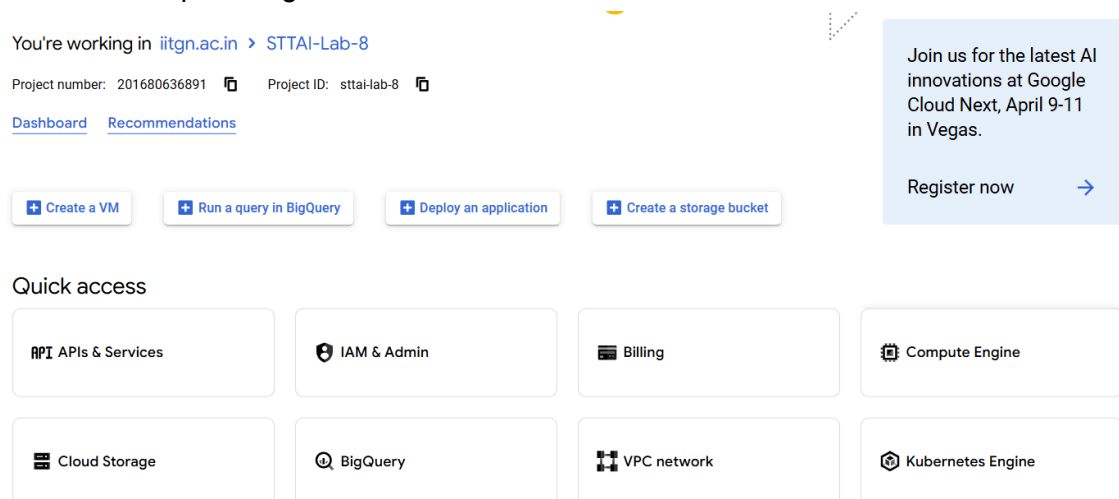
You're working in iitgn.ac.in > STTAI-Lab-8

Project number: 201680636891 Project ID: sttai-lab-8

Dashboard Recommendations

Join us for the latest AI innovations at Google Cloud Next, April 9-11 in Vegas.

Register now →

Create a VM

Run a query in BigQuery

Deploy an application

Create a storage bucket

Quick access

APIs & Services

IAM & Admin

Billing

Compute Engine

Cloud Storage

BigQuery

VPC network

Kubernetes Engine